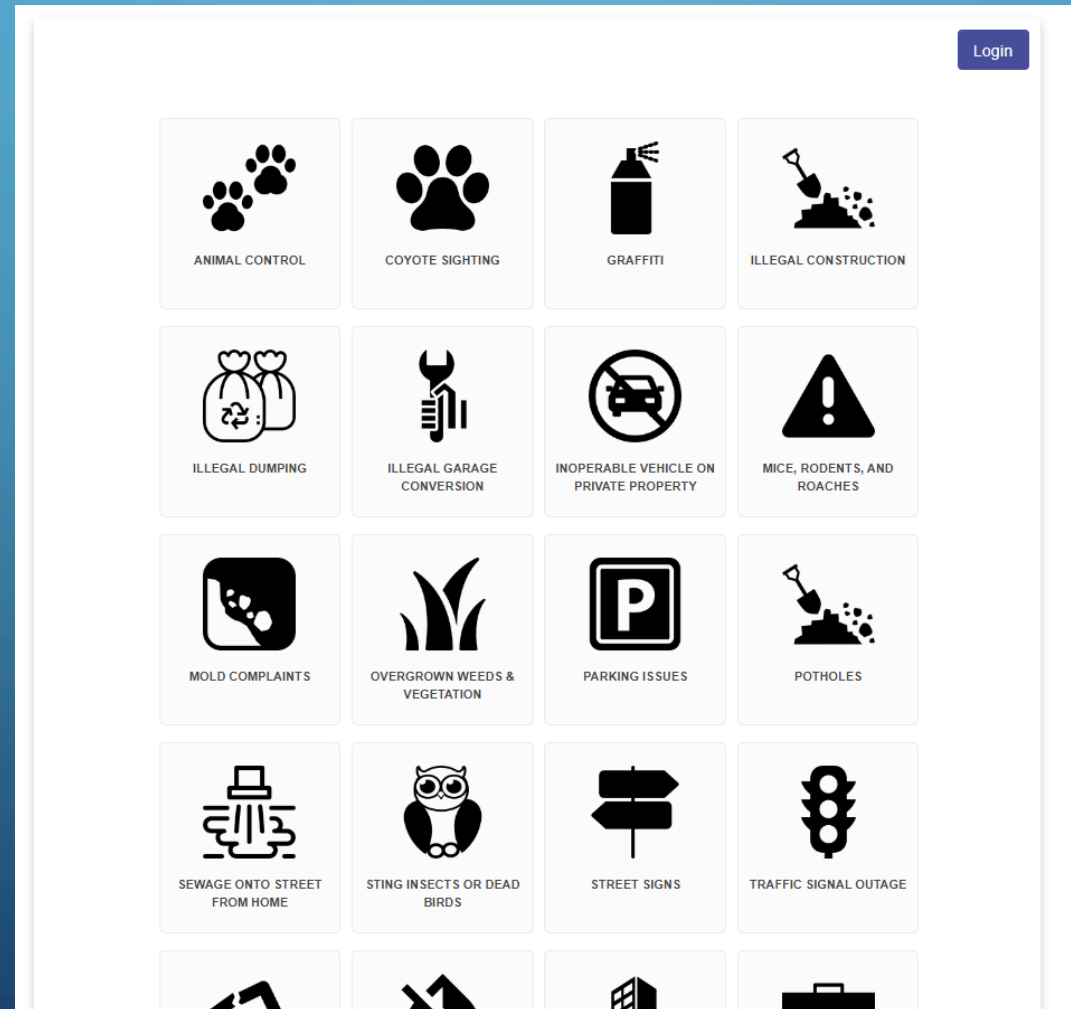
Login

ANIMAL CONTROL

COYOTE SIGHTING

GRAFFITI

ILLEGAL CONSTRUCTION

ILLEGAL DUMPING

ILLEGAL GARAGE CONVERSION

INOPERABLE VEHICLE ON PRIVATE PROPERTY

MICE, RODENTS, AND ROACHES

MOLD COMPLAINTS

OVERGROWN WEEDS & VEGETATION

P

PARKING ISSUES

POTHOLES

SEWAGE ONTO STREET FROM HOME

STING INSECTS OR DEAD BIRDS

STREET SIGNS

TRAFFIC SIGNAL OUTAGE